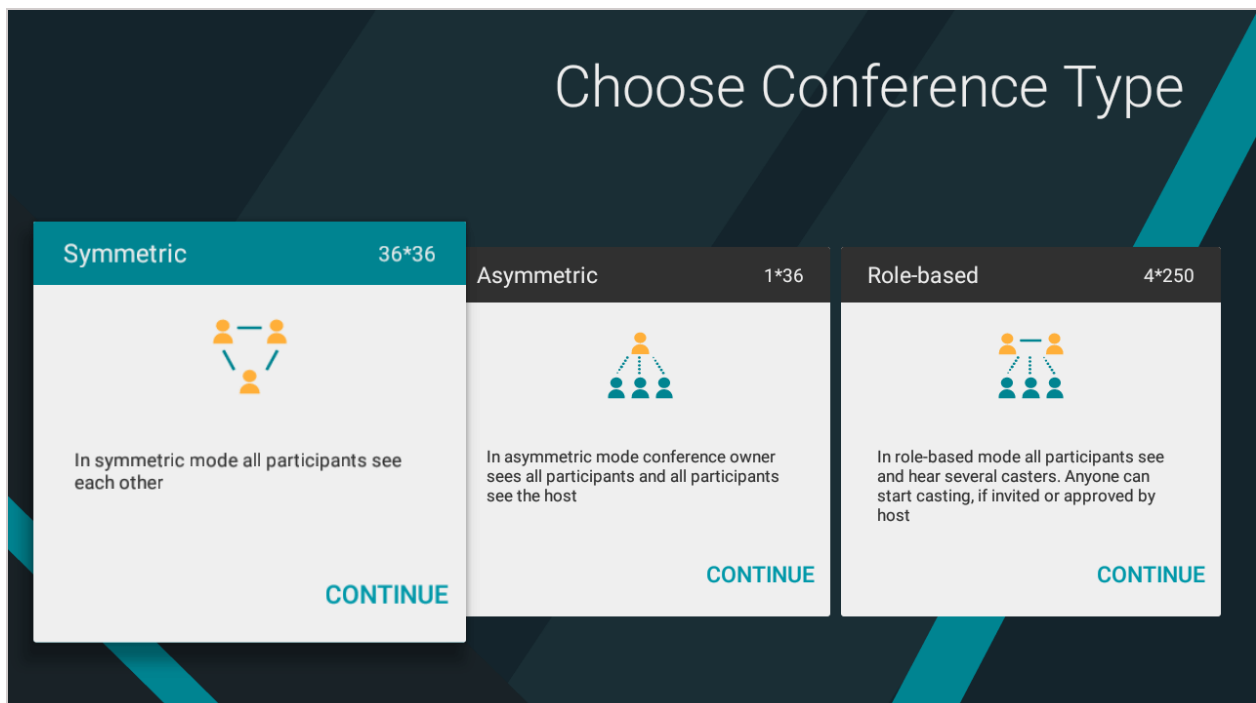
Choose Conference Type

Symmetric 36*36

In symmetric mode all participants see each other

CONTINUE

Asymmetric 1*36

In asymmetric mode conference owner sees all participants and all participants see the host

CONTINUE

Role-based 4*250

In role-based mode all participants see and hear several casters. Anyone can start casting, if invited or approved by host

CONTINUE